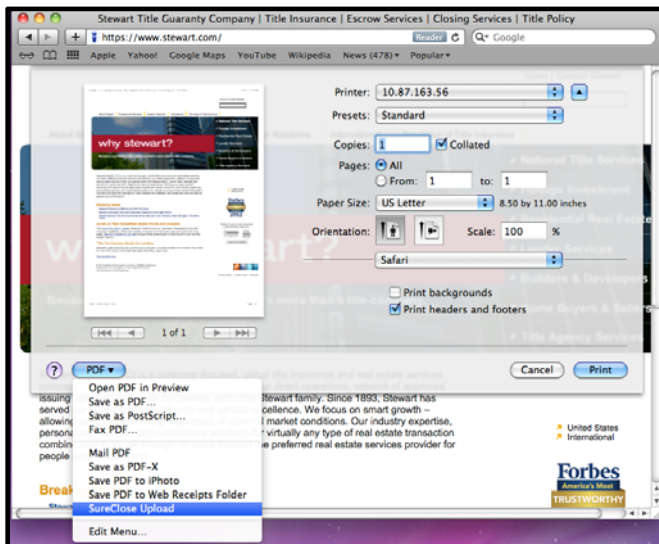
Stewart Title Guaranty Company | Title Insurance | Escrow Services | Closing Services | Title Policy

https://www.stewart.com/

Reader

Google

Apple Yahoo! Google Maps YouTube Wikipedia News (478) Popular

why stewart?

1 of 1

Printer: 10.87.163.56

Presets: Standard

Copies: 1 Collated

Pages: All

From: 1 to: 1

Paper Size: US Letter 8.50 by 11.00 inches

Orientation:

Scale: 100 %

Safari

Print backgrounds

Print headers and footers

?

PDF

Cancel

Print

Open PDF in Preview
Save as PDF...
Save as PostScript...
Fax PDF...
Mail PDF
Save as PDF-X
Save PDF to iPhoto
Save PDF to Web Receipts Folder
SureClose Upload
Edit Menu...

issuing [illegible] Stewart family. Since 1893, Stewart has served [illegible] cellence. We focus on smart growth – allowing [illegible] market conditions. Our industry expertise, person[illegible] virtually any type of real estate transaction combin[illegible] preferred real estate services provider for people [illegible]

Break

United States
International

Forbes
America's Most
TRUSTWORTHY

National Title Services

Residential Real Estate

Builders & Developers

Home Buyers & Sellers

Title Agency Services